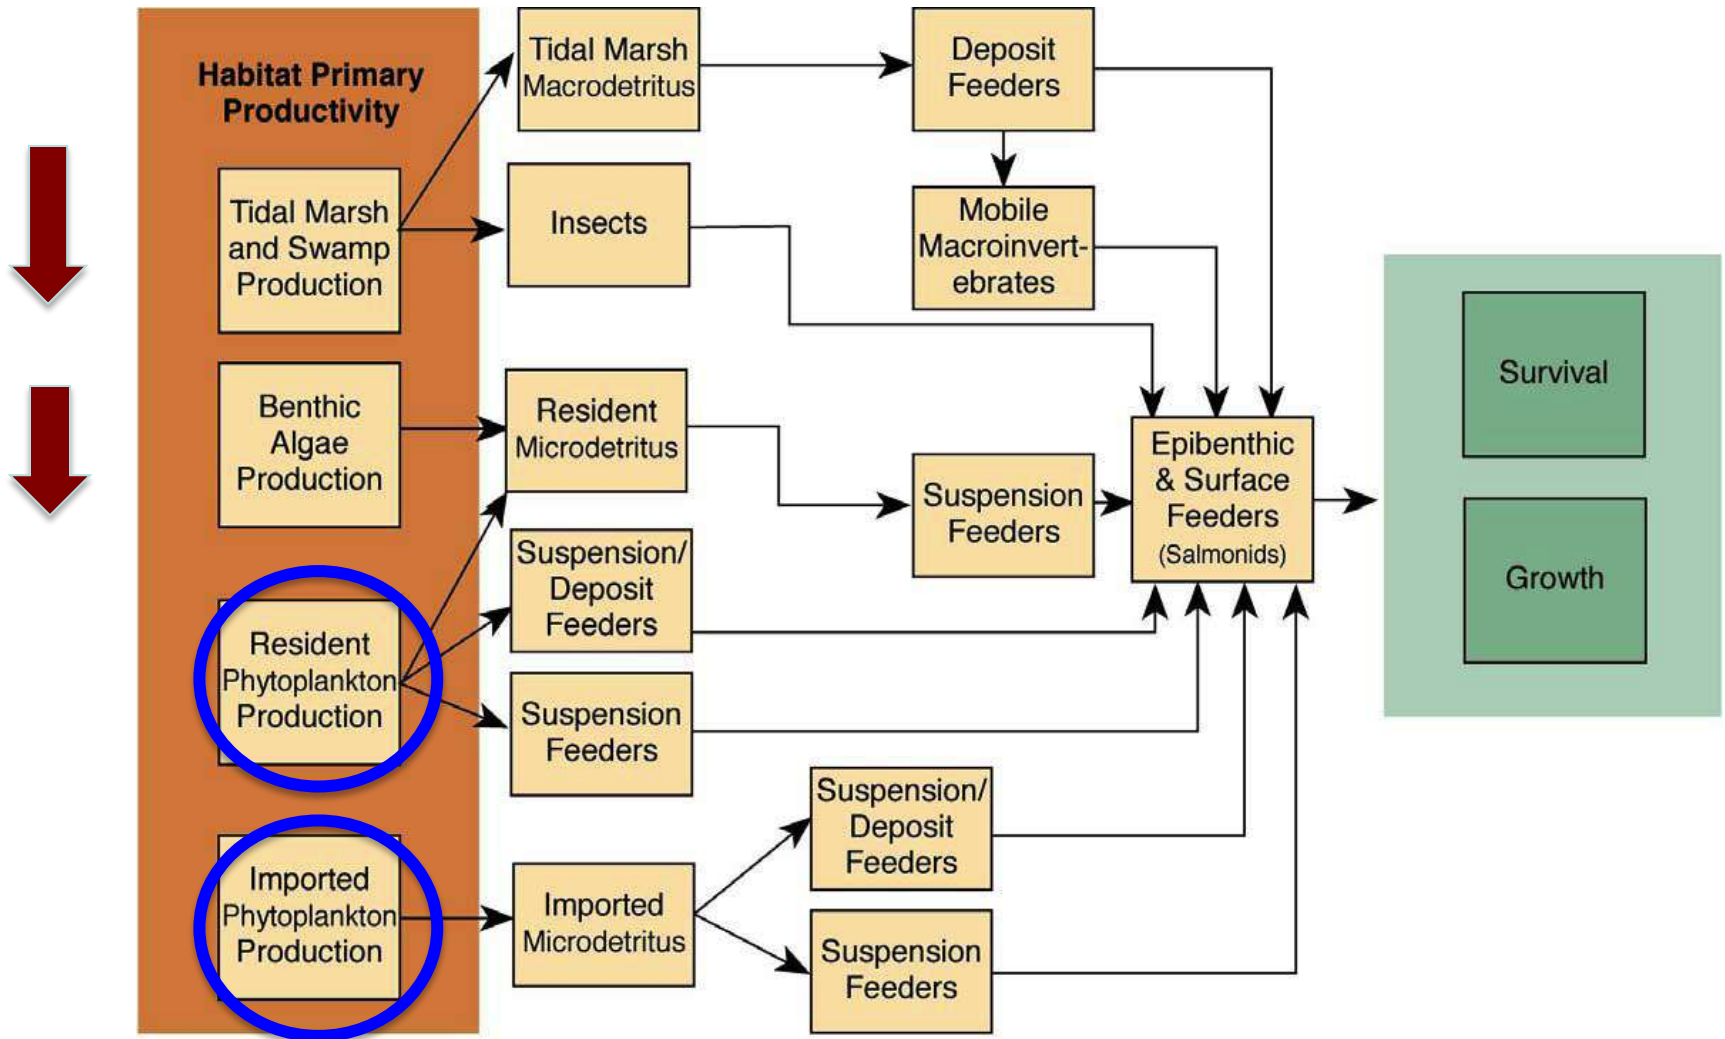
Habitat Primary Productivity

Tidal Marsh and Swamp Production

Benthic Algae Production

Resident Phytoplankton Production

Imported Phytoplankton Production

Tidal Marsh Macrodetritus

Insects

Resident Microdetritus

Suspension/ Deposit Feeders

Suspension Feeders

Imported Microdetritus

Deposit Feeders

Mobile Macroinvert-ebrates

Suspension Feeders

Suspension/ Deposit Feeders

Suspension Feeders

Epibenthic & Surface Feeders (Salmonids)

Survival

Growth